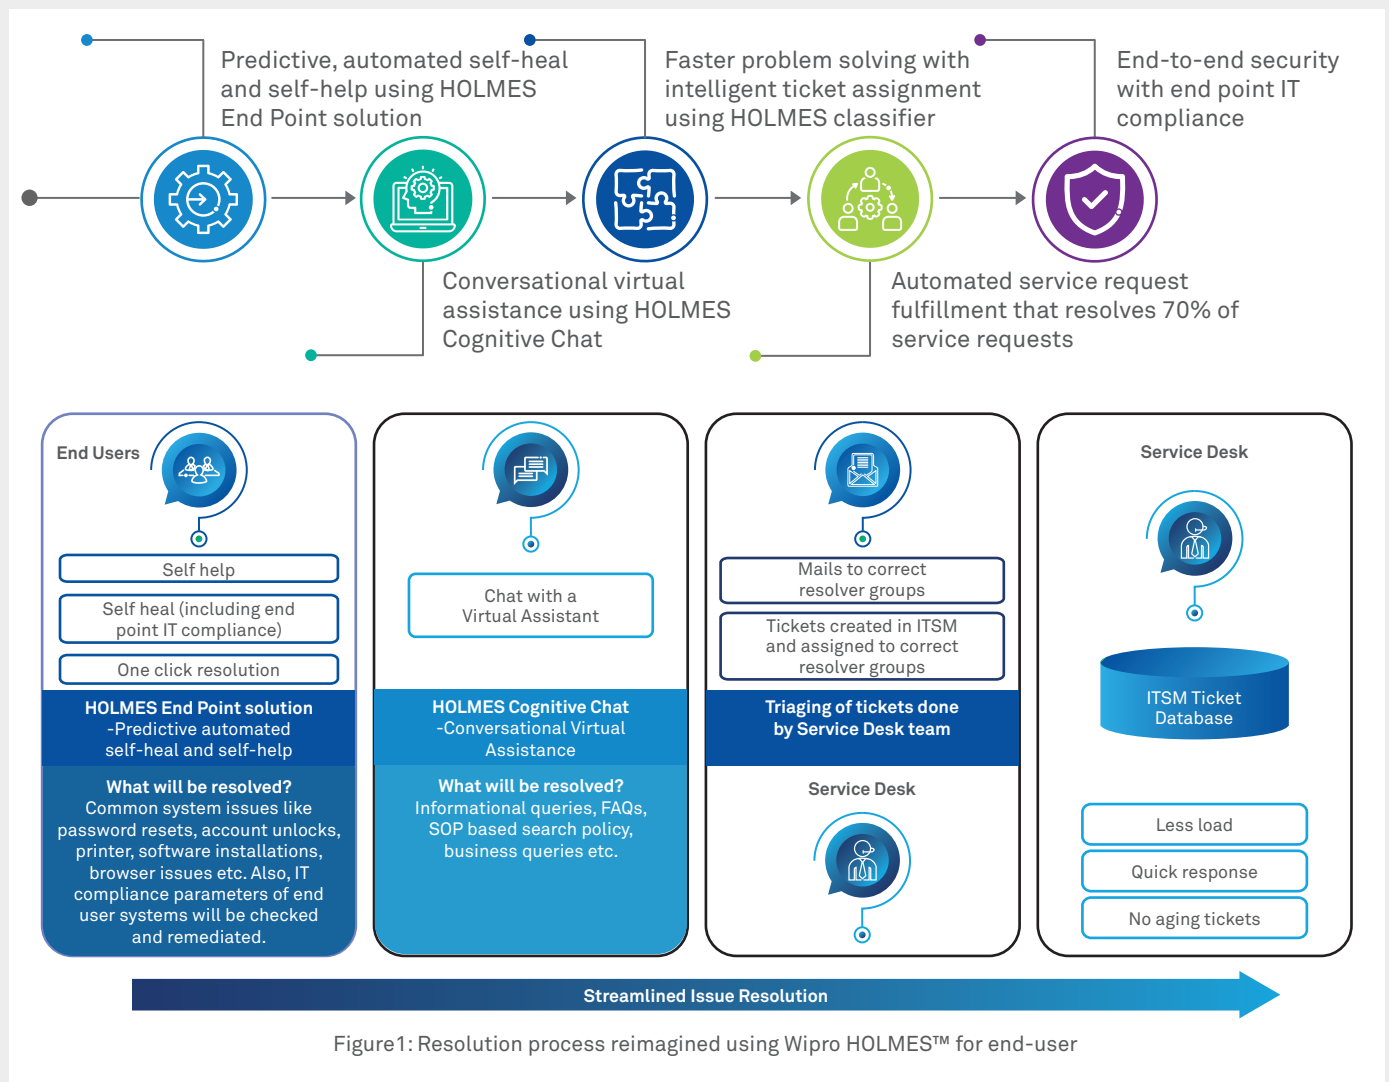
Predictive, automated self-heal and self-help using HOLMES End Point solution

Faster problem solving with intelligent ticket assignment using HOLMES classifier

End-to-end security with end point IT compliance

Conversational virtual assistance using HOLMES Cognitive Chat

Automated service request fulfillment that resolves 70% of service requests

End Users

Self help

Self heal (including end point IT compliance)

One click resolution

HOLMES End Point solution -Predictive automated self-heal and self-help

What will be resolved? Common system issues like password resets, account unlocks, printer, software installations, browser issues etc. Also, IT compliance parameters of end user systems will be checked and remediated.

Chat with a Virtual Assistant

HOLMES Cognitive Chat -Conversational Virtual Assistance

What will be resolved? Informational queries, FAQs, SOP based search policy, business queries etc.

Mails to correct resolver groups

Tickets created in ITSM and assigned to correct resolver groups

Triaging of tickets done by Service Desk team

Service Desk

Service Desk

ITSM Ticket Database

Less load

Quick response

No aging tickets

Streamlined Issue Resolution

Figure1: Resolution process reimagined using Wipro HOLMES™ for end-user